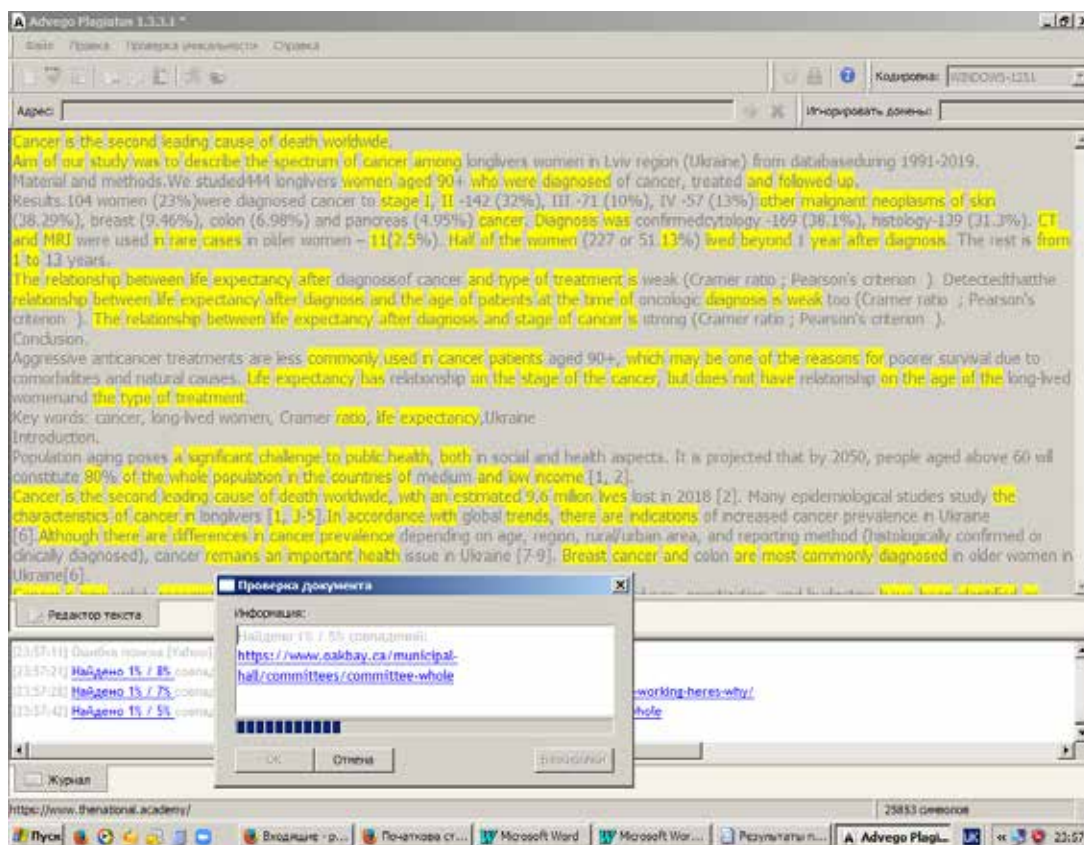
Advego Plagiatus 1.3.3.1 *

Файл Правка Проверка уникальности Справка

Кодировка: WINDOWS-1251

Адрес:

Игнорировать домены:

Cancer is the second leading cause of death worldwide.
Aim of our study was to describe the spectrum of cancer among longlivers women in Lviv region (Ukraine) from databaseduring 1991-2019.
Material and methods.We studied444 longlivers women aged 90+ who were diagnosed of cancer, treated and followed up.
Results.104 women (23%)were diagnosed cancer to stage I, II -142 (32%), III -71 (10%), IV -57 (13%).other malignant neoplasms of skin (38.29%), breast (9.46%), colon (6.98%) and pancreas (4.95%) cancer. Diagnosis was confirmedcytology -169 (38.1%), histology-139 (31.3%). CT and MRI were used in rare cases in older women – 11(2.5%). Half of the women (227 or 51.13%) lived beyond 1 year after diagnosis. The rest is from 1 to 13 years.
The relationship between life expectancy after diagnosisof cancer and type of treatment is weak (Cramer ratio ; Pearson's criterion ). Detectedthatthe relationship between life expectancy after diagnosis and the age of patients at the time of oncologic diagnose is weak too (Cramer ratio ; Pearson's criterion ). The relationship between life expectancy after diagnosis and stage of cancer is strong (Cramer ratio ; Pearson's criterion ).
Conclusion.
Aggressive anticancer treatments are less commonly used in cancer patients aged 90+, which may be one of the reasons for poorer survival due to comorbidities and natural causes. Life expectancy has relationship on the stage of the cancer, but does not have relationship on the age of the long-lived womenand the type of treatment.
Key words: cancer, long-lived women, Cramer ratio, life expectancy,Ukraine
Introduction.
Population aging poses a significant challenge to public health, both in social and health aspects. It is projected that by 2050, people aged above 60 will constitute 80% of the whole population in the countries of medium and low income [1, 2].
Cancer is the second leading cause of death worldwide, with an estimated 9.6 million lives lost in 2018 [2]. Many epidemiological studies study the characteristics of cancer in longlivers [1, 3-5].In accordance with global trends, there are indications of increased cancer prevalence in Ukraine [6].Although there are differences in cancer prevalence depending on age, region, rural/urban area, and reporting method (histologically confirmed or clinically diagnosed), cancer remains an important health issue in Ukraine [7-9]. Breast cancer and colon are most commonly diagnosed in older women in Ukraine[6].
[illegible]

Редактор текста

[23:57:11] Ошибка поиска [Yahoo]
[23:57:21] Найдено 1% / 8% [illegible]
[23:57:28] Найдено 1% / 7% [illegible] -working-heres-why/
[23:57:42] Найдено 1% / 5% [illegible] hole

Проверка документа
Информация:
Найдено 1% / 5% совпадений:
https://www.oakbay.ca/municipal-hall/committees/committee-whole
OK Отмена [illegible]

Журнал

https://www.thenational.academy/
25853 символов

Пуск Входящие - р... Початкова ст... Microsoft Word Microsoft Wor... Результаты п... Advego Plagi... 23:57